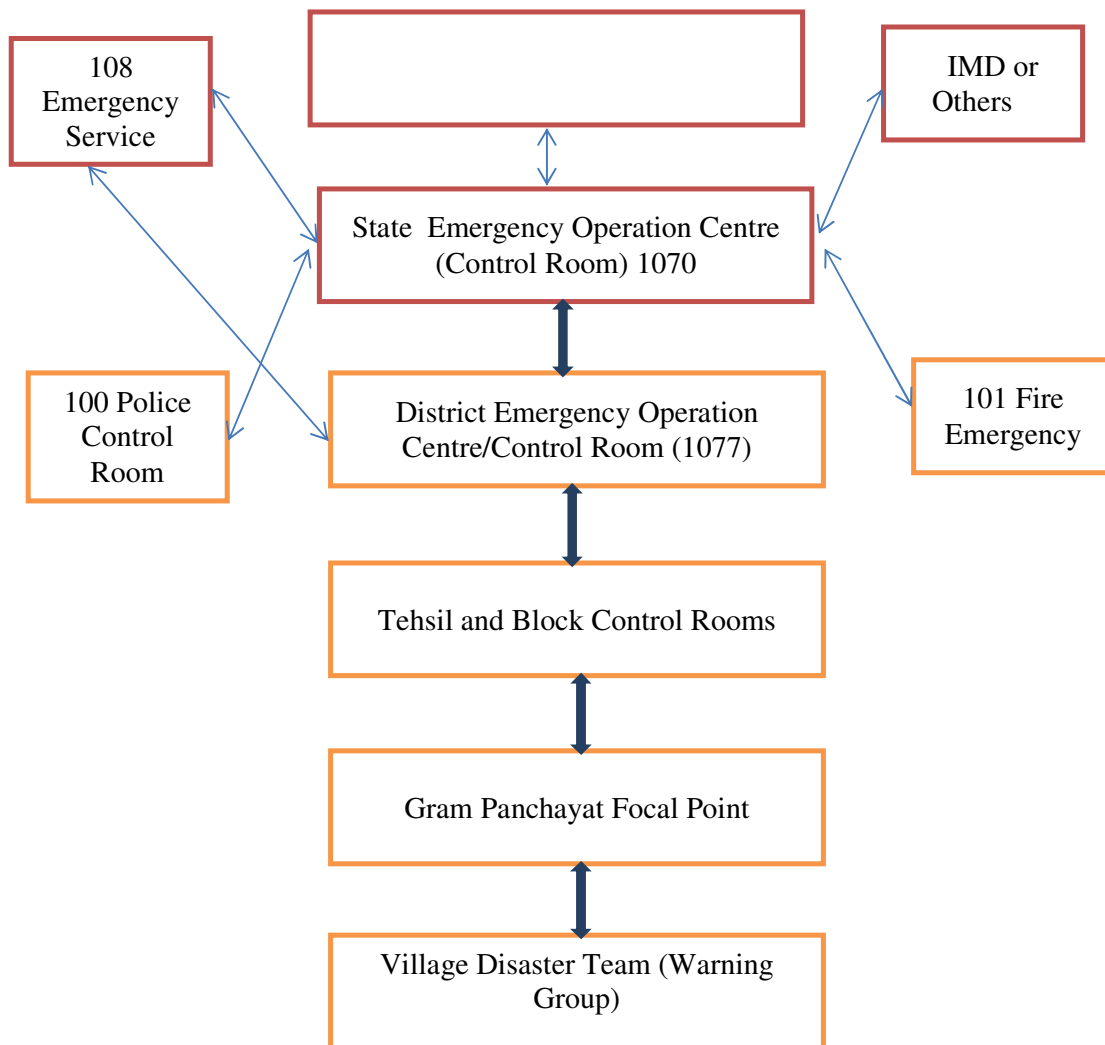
108 Emergency Service

IMD or Others

State Emergency Operation Centre (Control Room) 1070

100 Police Control Room

District Emergency Operation Centre/Control Room (1077)

101 Fire Emergency

Tehsil and Block Control Rooms

Gram Panchayat Focal Point

Village Disaster Team (Warning Group)